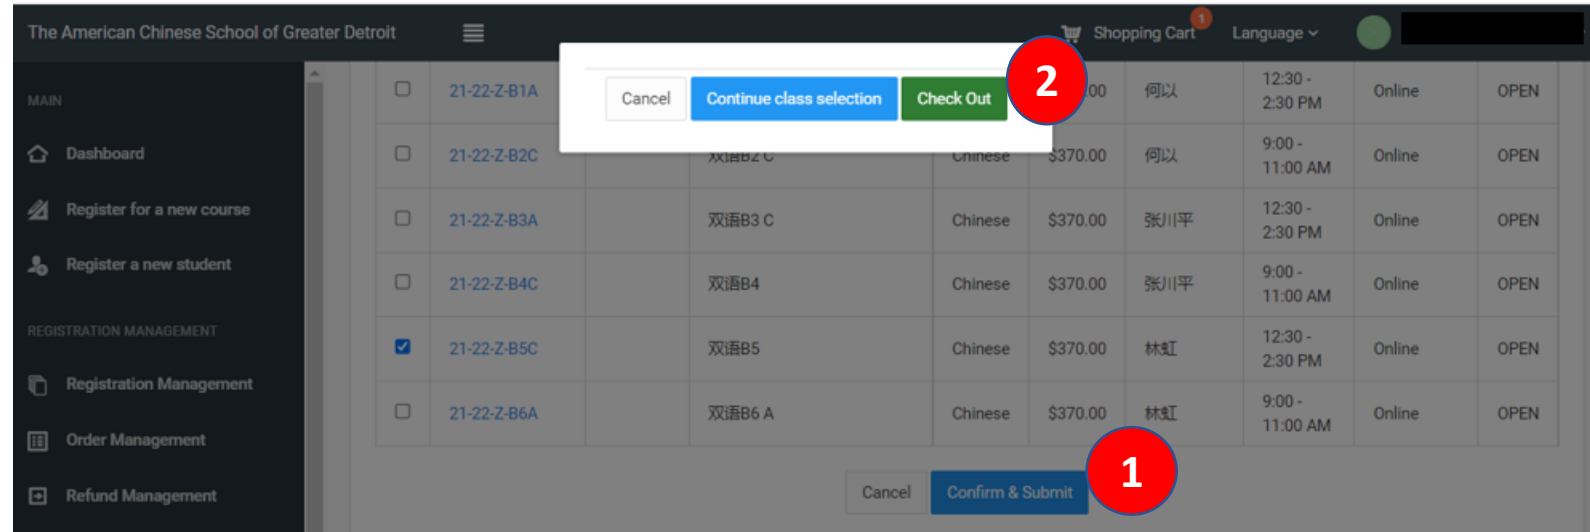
The American Chinese School of Greater Detroit

Shopping Cart 1 Language

MAIN

Dashboard

Register for a new course

Register a new student

REGISTRATION MANAGEMENT

Registration Management

Order Management

Refund Management

Cancel Continue class selection Check Out 2

| | | | | | | | | |
|---|---|---|---|---|---|---|---|---|
| ☐ | 21-22-Z-B1A | | | | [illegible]00 | 何以 | 12:30 - 2:30 PM | Online | OPEN |
| ☐ | 21-22-Z-B2C | | 双语B2 C | Chinese | $370.00 | 何以 | 9:00 - 11:00 AM | Online | OPEN |
| ☐ | 21-22-Z-B3A | | 双语B3 C | Chinese | $370.00 | 张川平 | 12:30 - 2:30 PM | Online | OPEN |
| ☐ | 21-22-Z-B4C | | 双语B4 | Chinese | $370.00 | 张川平 | 9:00 - 11:00 AM | Online | OPEN |
| ☑ | 21-22-Z-B5C | | 双语B5 | Chinese | $370.00 | 林虹 | 12:30 - 2:30 PM | Online | OPEN |
| ☐ | 21-22-Z-B6A | | 双语B6 A | Chinese | $370.00 | 林虹 | 9:00 - 11:00 AM | Online | OPEN |

Cancel Confirm & Submit 1